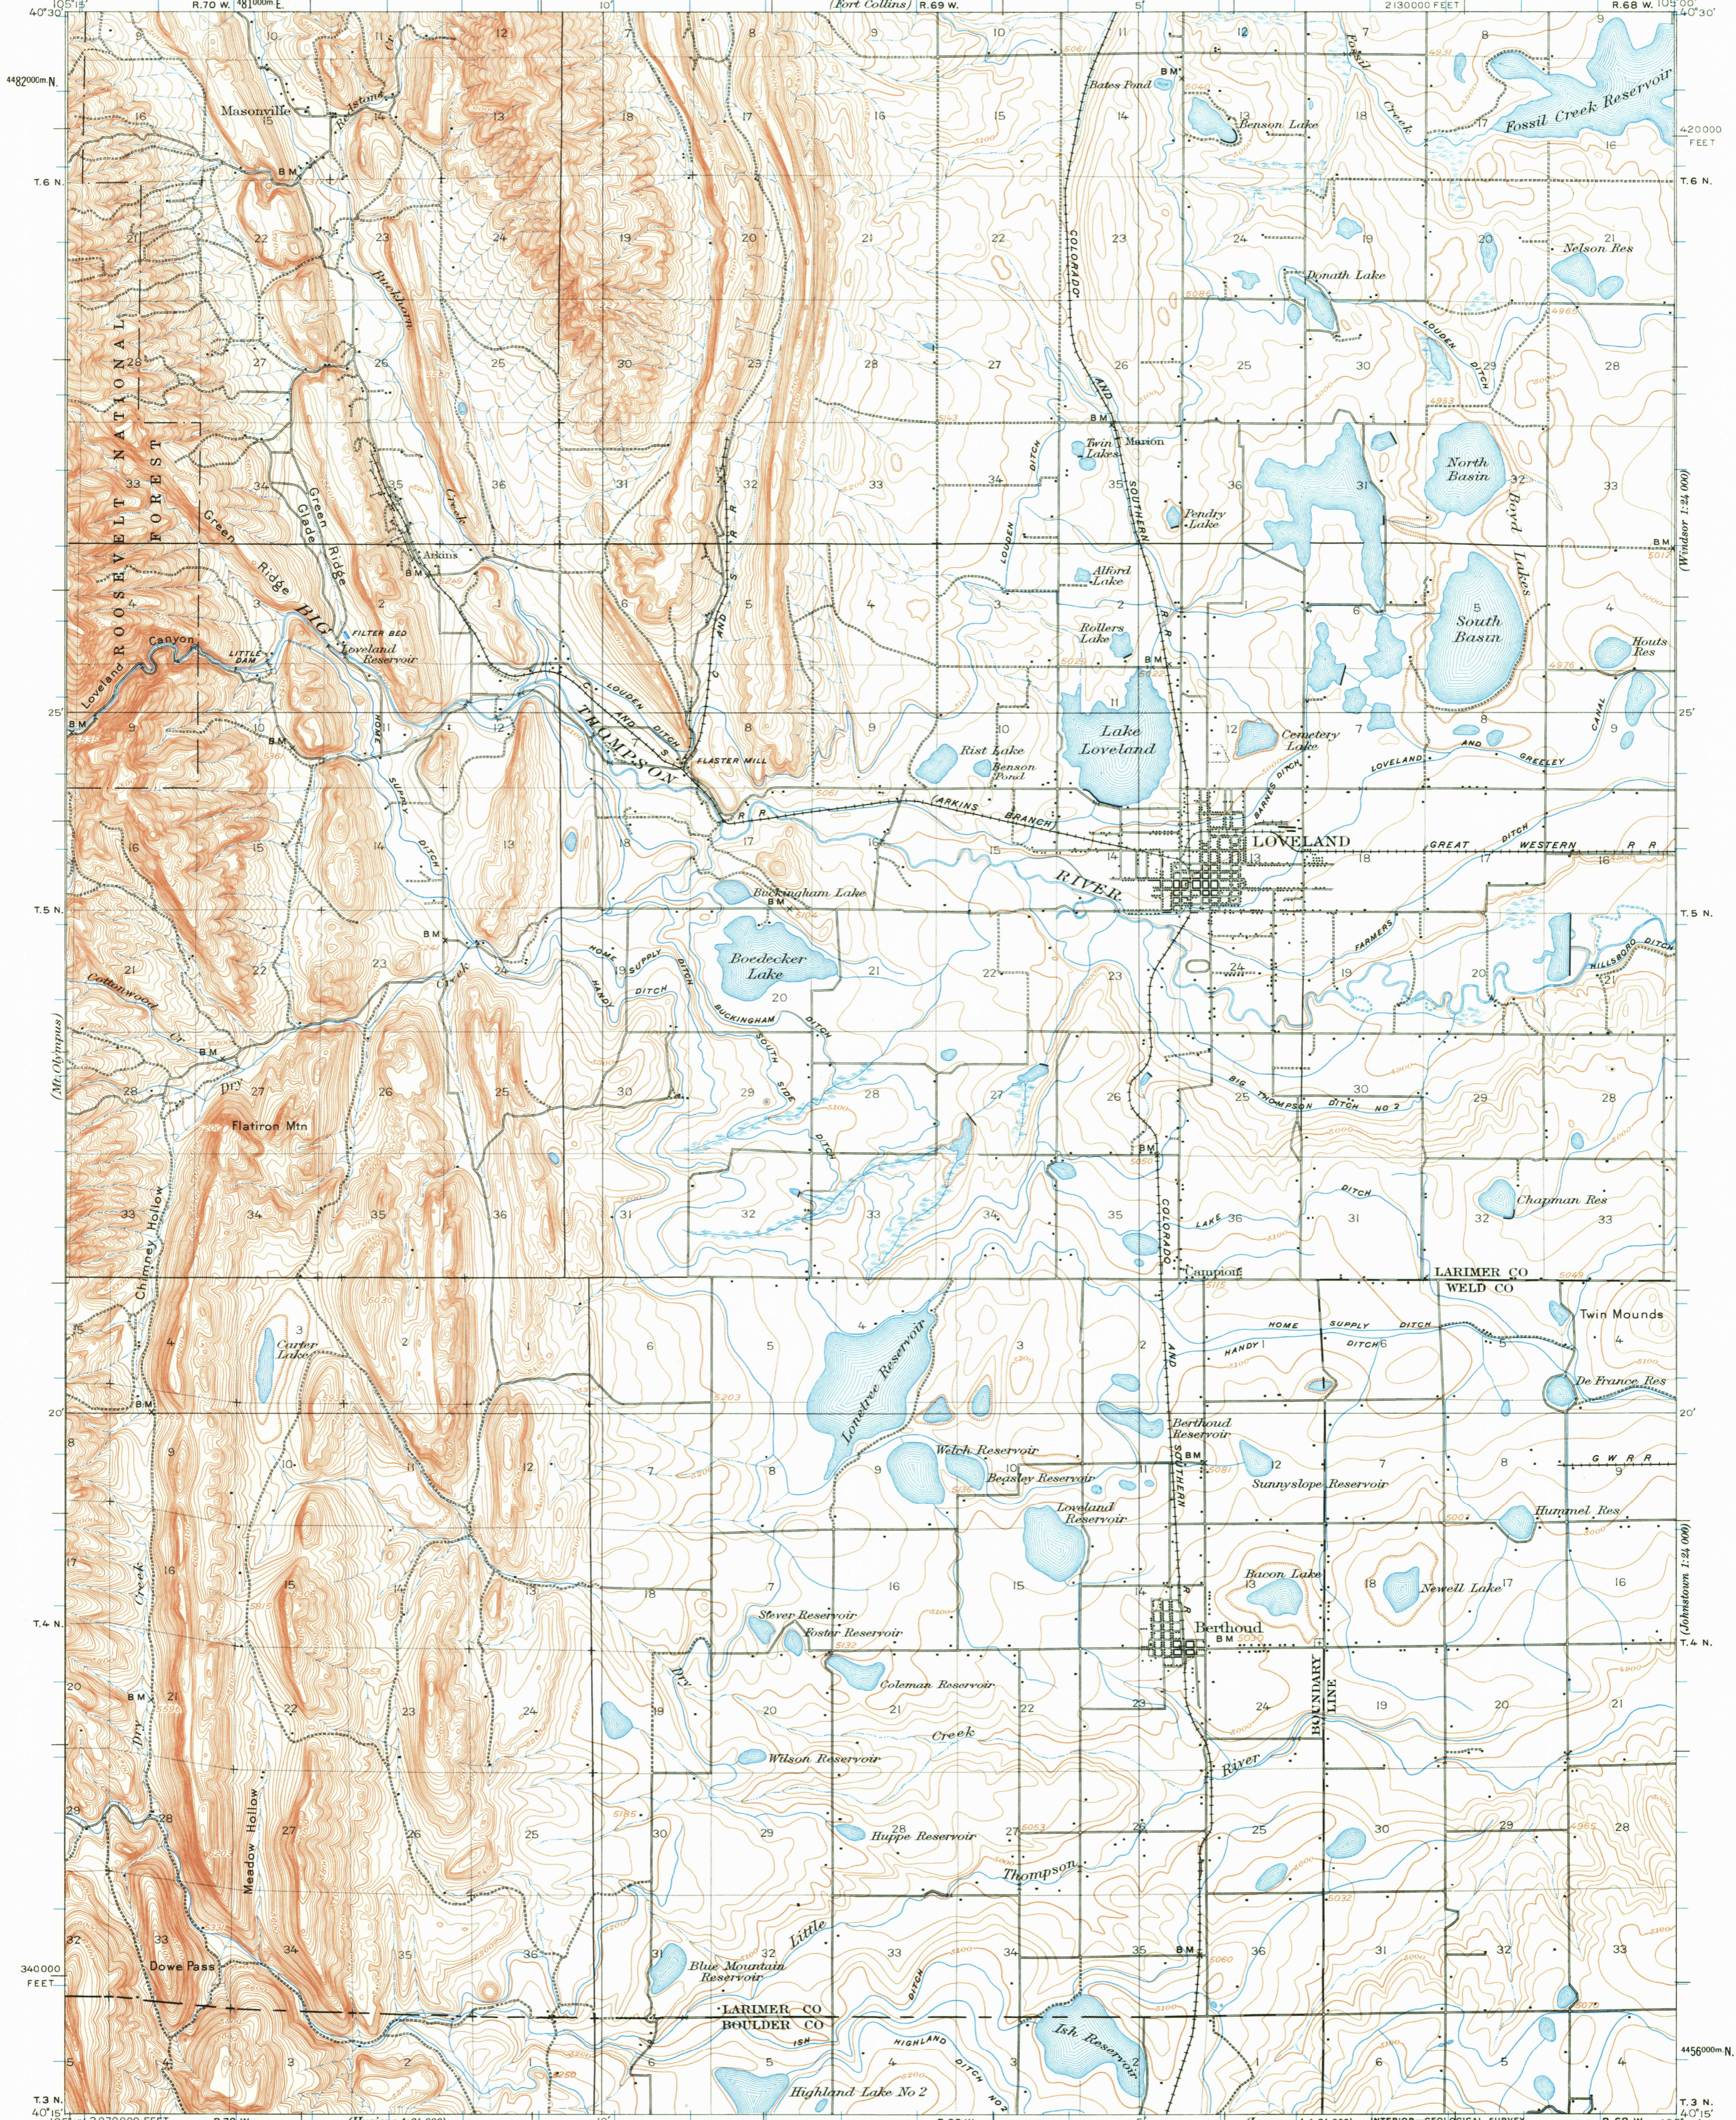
105°15' R.70 W. 481000m E. 10' (Fort Collins) R.69 W. 5' 2130000 FEET R.68 W. 105°00' 40°30'

4482000m N.

Masonville
Bates Pond
Benson Lake
Fossil Creek Reservoir
Fossil Creek
420000 FEET

T. 6 N.
Nelson Res
Donath Lake
Buckhorn
ROOSEVELT NATIONAL FOREST
Mason
Twin Lakes
North Basin
Boyd Lakes
Green Glade
Green Ridge
Arkins
Pendry Lake
Alford Lake
Rollers Lake
South Basin
Houts Res
Loveland Canyon
Filter Bed
Loveland Reservoir
Little Dam
Big Thompson
Louden Ditch
Flaster Mill
Rist Lake
Benson Pond
Lake Loveland
Cemetery Lake
Loveland and Greeley Canal
Arkins Branch
Loveland
Great Western R R
River
Buckingham Lake
Boedecker Lake
Home Supply Ditch
Handy Ditch
Buckingham Ditch
South Side Ditch
Farmers Ditch
Hillsboro Ditch
Big Thompson Ditch No 2
Cottonwood Cr
(Mt. Olympus)
Flatiron Mtn
Chimney Hollow
T. 5 N.
Chapman Res
Campion
Larimer Co
Weld Co
Twin Mounds
Carter Lake
Lonetree Reservoir
Home Supply Ditch
Handy Ditch
De France Res
Berthoud Reservoir
Welch Reservoir
Beasley Reservoir
Sunnyslope Reservoir
G W R R
Loveland Reservoir
Hummel Res
Bacon Lake
Newell Lake
Stever Reservoir
Foster Reservoir
Berthoud
Baseline Boundary Line
Coleman Reservoir
Dry Creek
Creek
Wilson Reservoir
River
Meadow Hollow
Hupp Reservoir
Thompson
Little
Blue Mountain Reservoir
Dowe Pass
340000 FEET
Larimer Co
Boulder Co
Highland Ditch
Ish Reservoir
Highland Lake No 2
T. 4 N.
T. 3 N.
(Windsor 1:24 000)
(Johnstown 1:24 000)
4456000m N.
40°15'
BM
Colorado and Southern R R
Louden Ditch
25' 20'